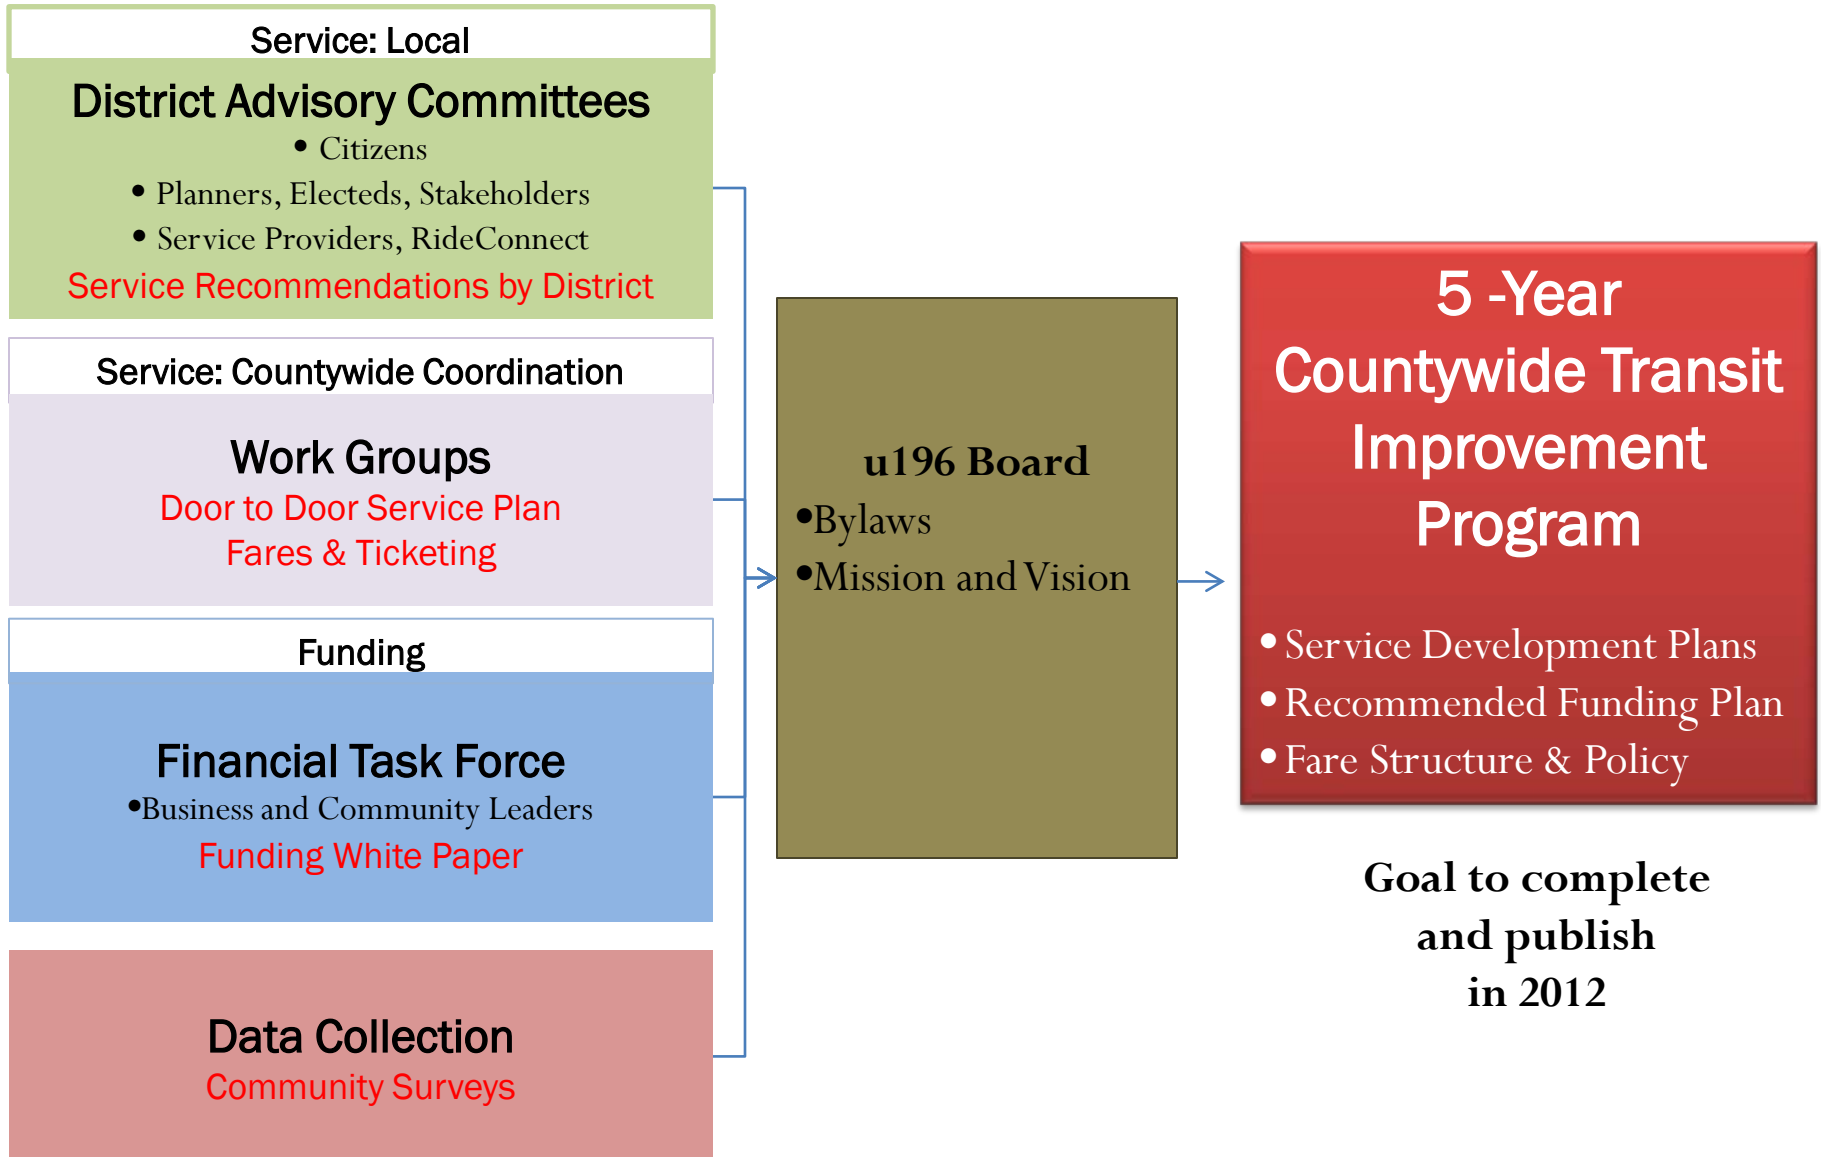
Service: Local

District Advisory Committees

- Citizens
- Planners, Electeds, Stakeholders
- Service Providers, RideConnect

Service Recommendations by District

Service: Countywide Coordination

Work Groups

Door to Door Service Plan

Fares & Ticketing

Funding

Financial Task Force

•Business and Community Leaders

Funding White Paper

Data Collection

Community Surveys

u196 Board

•Bylaws

•Mission and Vision

5 -Year Countywide Transit Improvement Program

- Service Development Plans
- Recommended Funding Plan
- Fare Structure & Policy

Goal to complete and publish in 2012